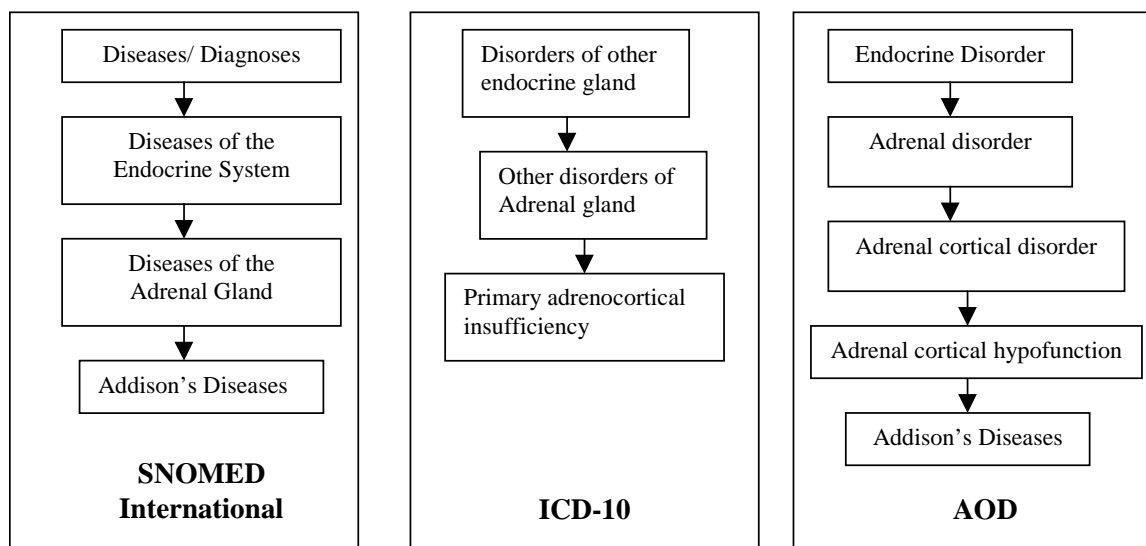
Diseases/ Diagnoses

Diseases of the Endocrine System

Diseases of the Adrenal Gland

Addison's Diseases

SNOMED International

Disorders of other endocrine gland

Other disorders of Adrenal gland

Primary adrenocortical insufficiency

ICD-10

Endocrine Disorder

Adrenal disorder

Adrenal cortical disorder

Adrenal cortical hypofunction

Addison's Diseases

AOD